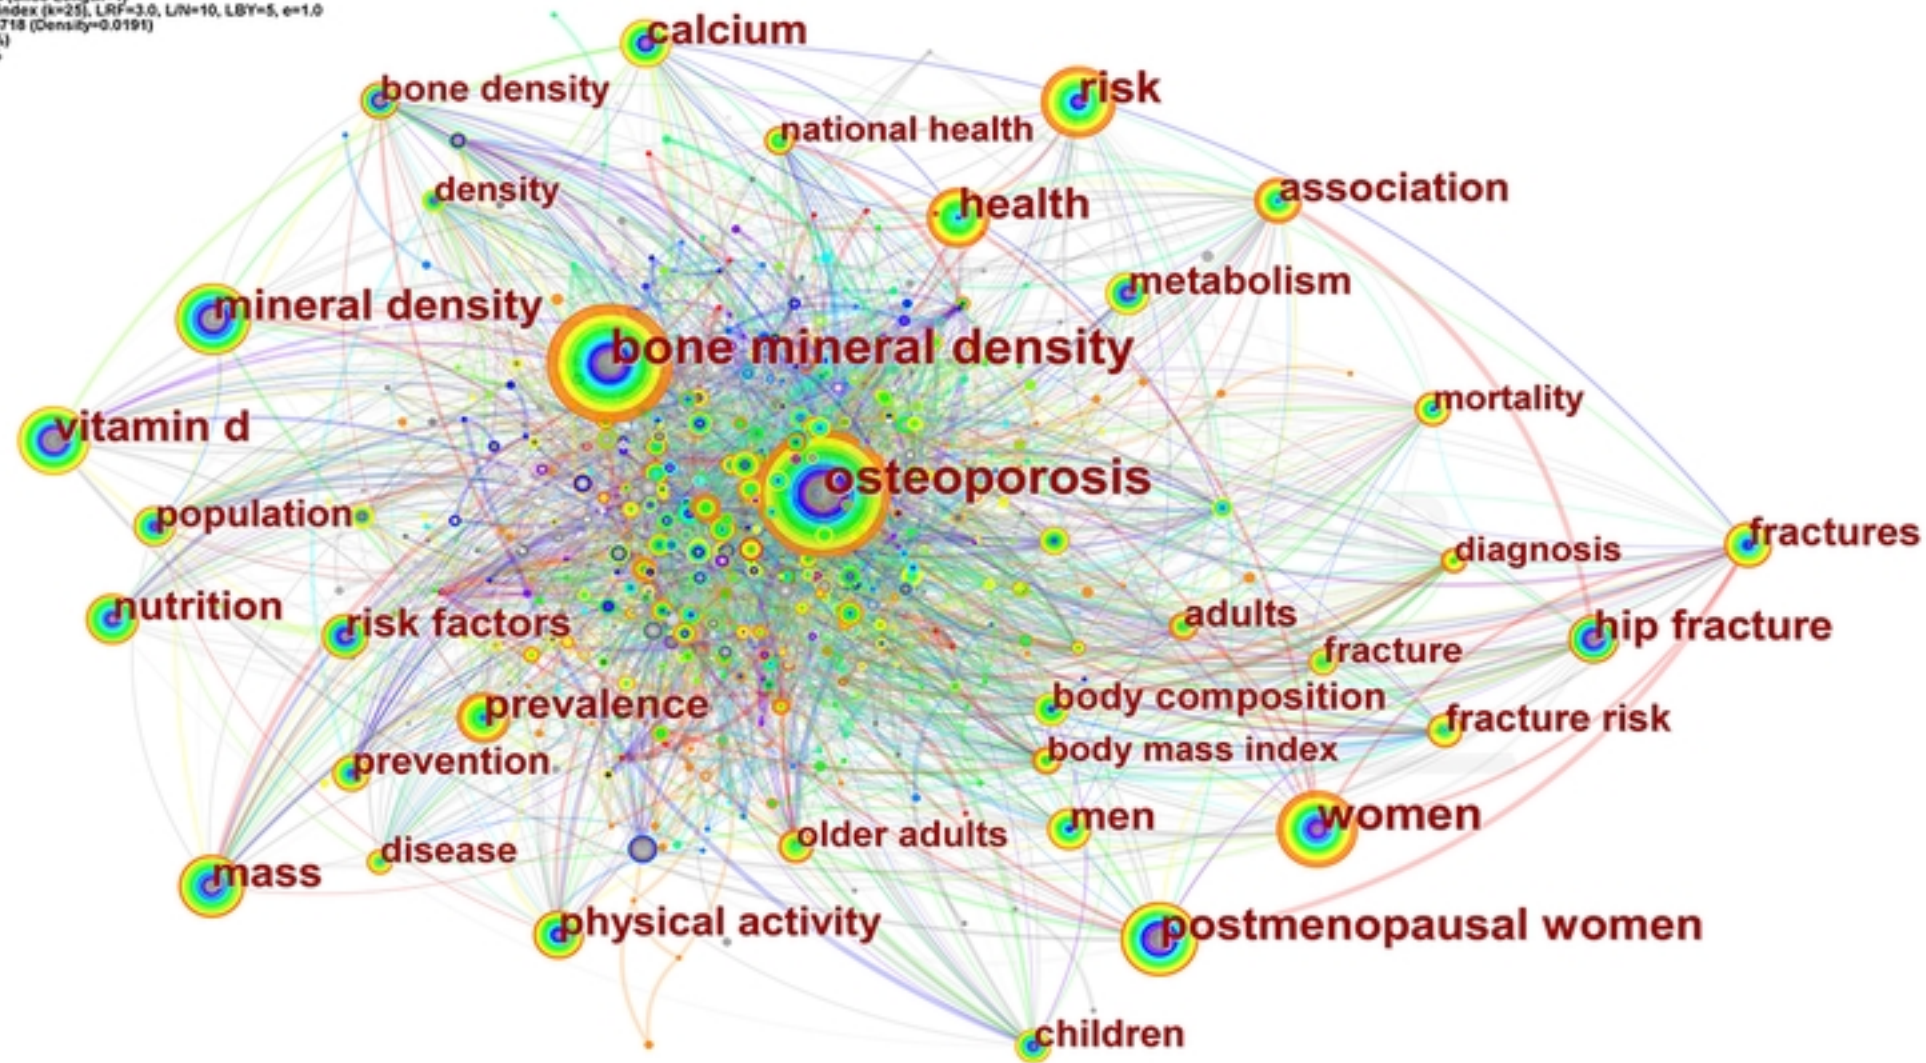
index (k=25), LRF=3.0, L/N=10, LBY=5, e=1.0
718 (Density=0.0191)

calcium
bone density
risk
national health
density
health
association
metabolism
mineral density
bone mineral density
vitamin d
mortality
osteoporosis
population
fractures
diagnosis
nutrition
risk factors
adults
hip fracture
fracture
prevalence
body composition
fracture risk
prevention
body mass index
men
women
disease
older adults
mass
physical activity
postmenopausal women
children